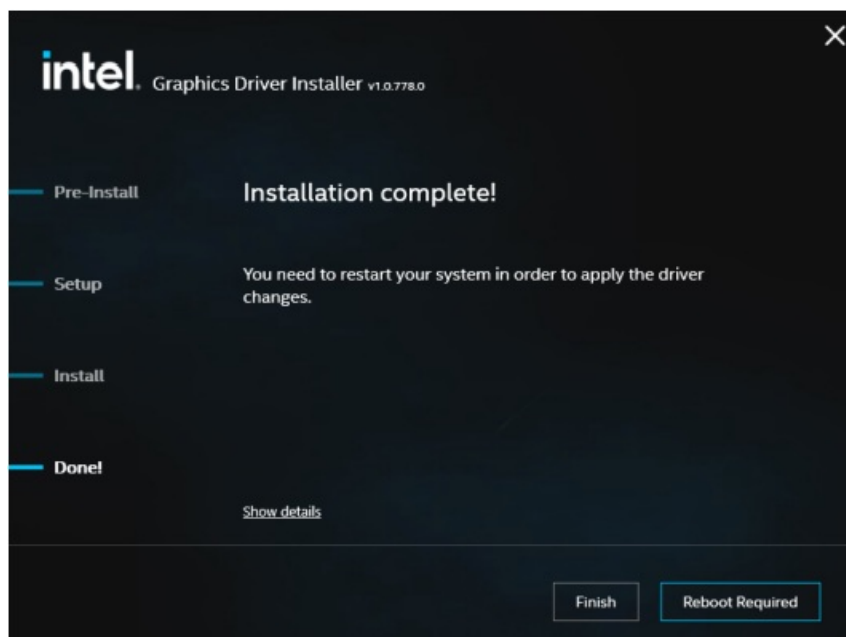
intel. Graphics Driver Installer v1.0.778.0

×

Pre-Install

Setup

Install

Done!

Installation complete!

You need to restart your system in order to apply the driver changes.

Show details

Finish

Reboot Required